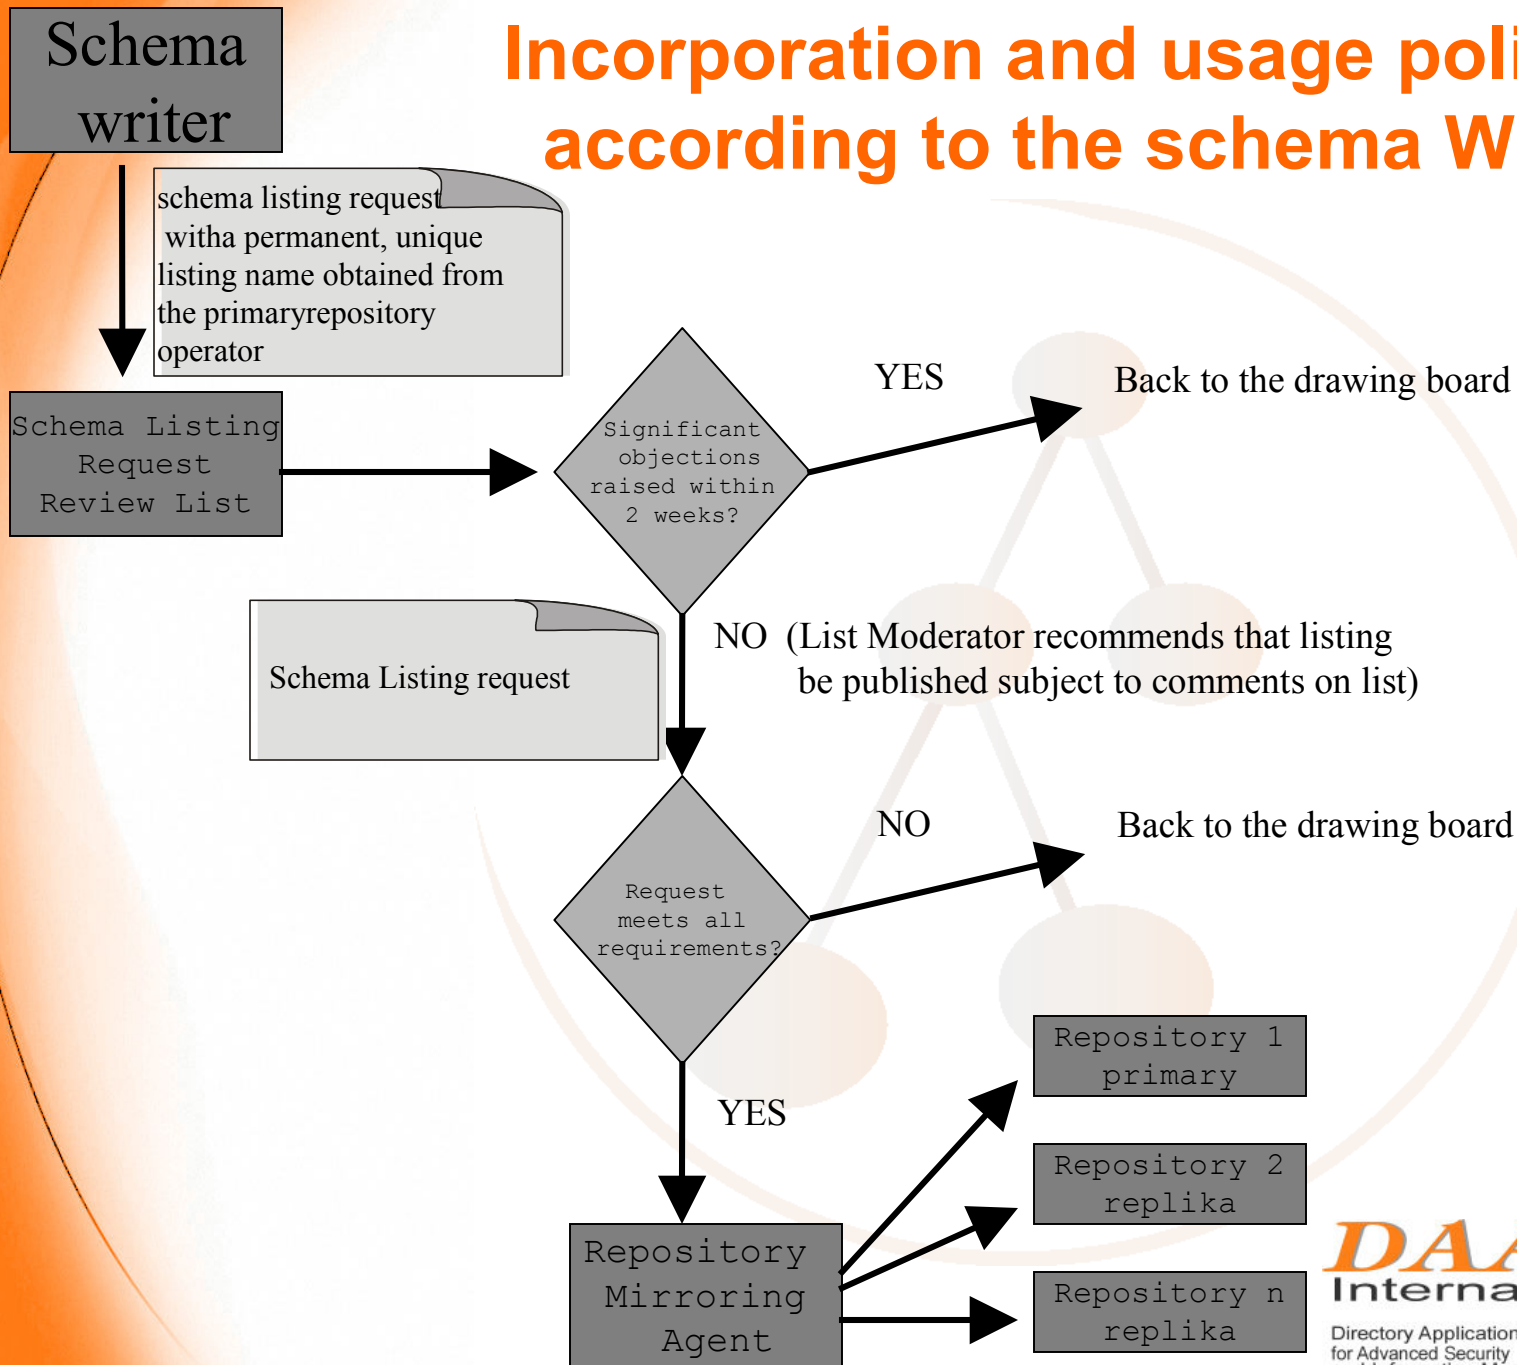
Schema writer

Incorporation and usage poli according to the schema W

schema listing request witha permanent, unique listing name obtained from the primaryrepository operator

Schema Listing Request Review List

Significant objections raised within 2 weeks?

YES

Back to the drawing board

NO (List Moderator recommends that listing be published subject to comments on list)

Schema Listing request

Request meets all requirements?

NO

Back to the drawing board

YES

Repository Mirroring Agent

Repository 1 primary

Repository 2 replika

Repository n replika

DA
Interna
Directory Application
for Advanced Security
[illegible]